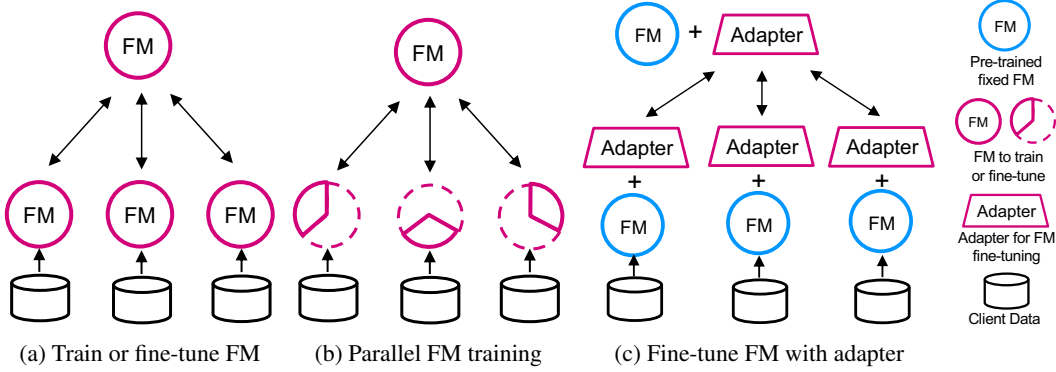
FM

FM FM FM

(a) Train or fine-tune FM

FM

(b) Parallel FM training

FM + Adapter

Adapter Adapter Adapter

+ + +

FM FM FM

(c) Fine-tune FM with adapter

FM
Pre-trained fixed FM

FM
FM to train or fine-tune

Adapter
Adapter for FM fine-tuning

Client Data